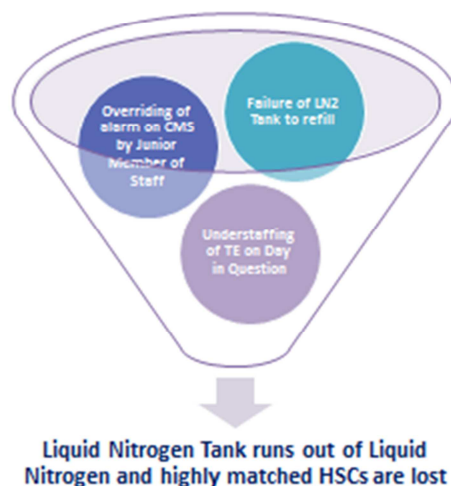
Overriding of alarm on CMS by Junior Member of Staff

Failure of LN2 Tank to refill

Understaffing of TE on Day in Question

Liquid Nitrogen Tank runs out of Liquid Nitrogen and highly matched HSCs are lost